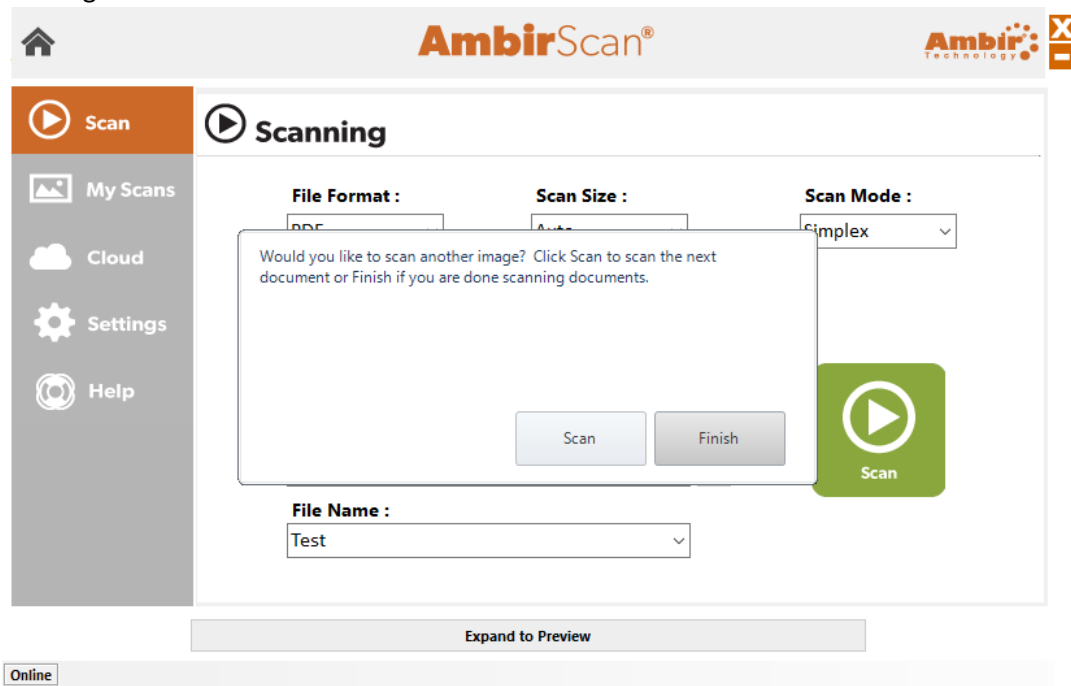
AmbirScan®

Ambir Technology

X

Scan

My Scans

Cloud

Settings

Help

Scanning

File Format :

Scan Size :

Scan Mode :

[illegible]

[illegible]

Simplex

Would you like to scan another image? Click Scan to scan the next document or Finish if you are done scanning documents.

Scan

Finish

Scan

File Name :

Test

Expand to Preview

Online